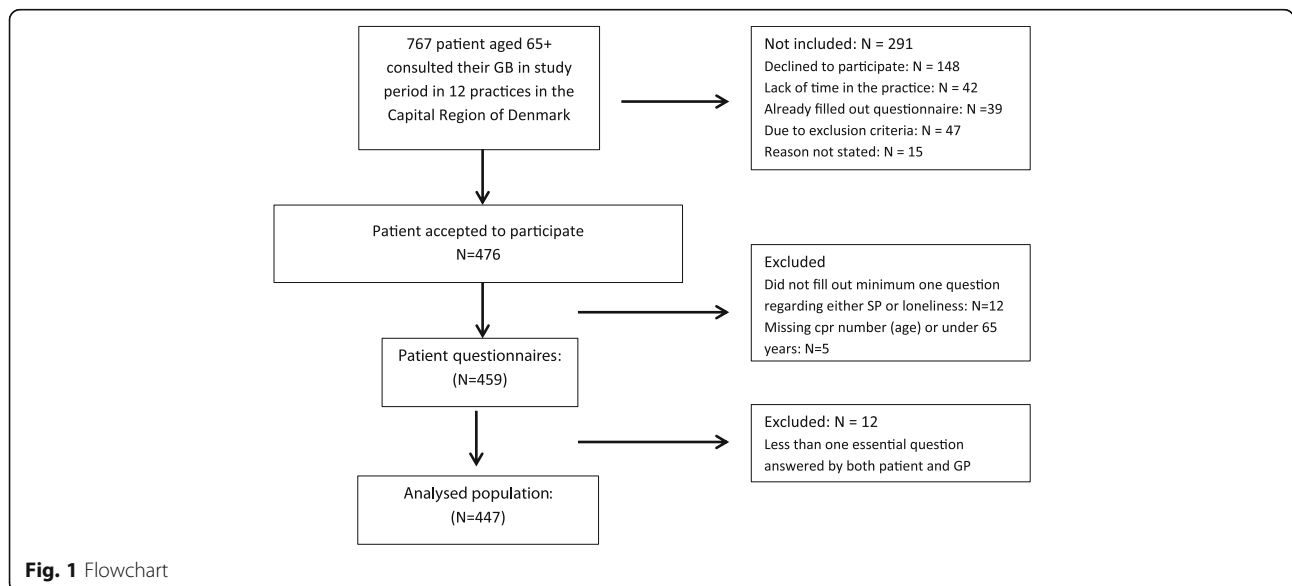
767 patient aged 65+ consulted their GB in study period in 12 practices in the Capital Region of Denmark

Not included: N = 291
Declined to participate: N = 148
Lack of time in the practice: N = 42
Already filled out questionnaire: N =39
Due to exclusion criteria: N = 47
Reason not stated: N = 15

Patient accepted to participate
N=476

Excluded
Did not fill out minimum one question regarding either SP or loneliness: N=12
Missing cpr number (age) or under 65 years: N=5

Patient questionnaires:
(N=459)

Excluded: N = 12
Less than one essential question answered by both patient and GP

Analysed population:
(N=447)

Fig. 1 Flowchart